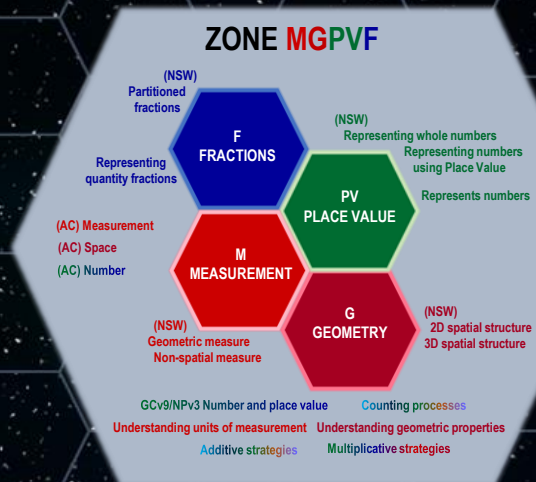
ZONE MGPVF

(NSW)
Partitioned fractions

F
FRACTIONS

Representing quantity fractions

(NSW)
Representing whole numbers
Representing numbers using Place Value

PV
PLACE VALUE

Represents numbers

(AC) Measurement
(AC) Space
(AC) Number

M
MEASUREMENT

(NSW)
Geometric measure
Non-spatial measure

G
GEOMETRY

(NSW)
2D spatial structure
3D spatial structure

GCv9/NPv3 Number and place value
Counting processes
Understanding units of measurement
Understanding geometric properties
Additive strategies
Multiplicative strategies